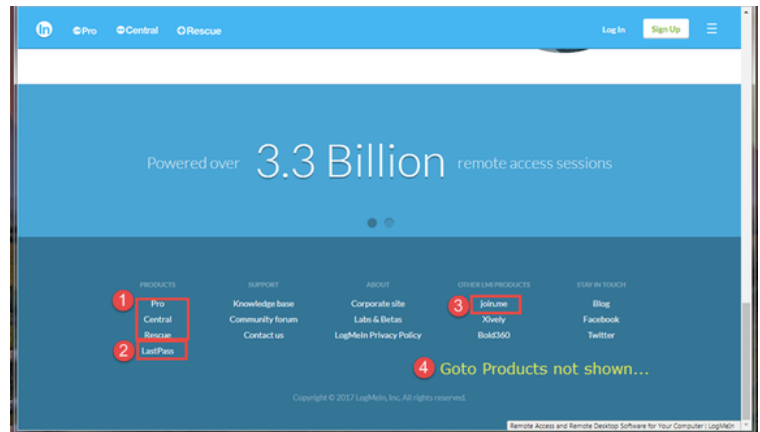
In Pro Central Rescue

Log In Sign Up

Powered over 3.3 Billion remote access sessions

PRODUCTS
1 Pro
Central
Rescue
2 LastPass

SUPPORT
Knowledge base
Community forum
Contact us

ABOUT
Corporate site
Labs & Betas
LogMeIn Privacy Policy

OTHER LMI PRODUCTS
3 join.me
Xively
Bold360

STAY IN TOUCH
Blog
Facebook
Twitter

4 Goto Products not shown...

Copyright © 2017 LogMeIn, Inc. All rights reserved.

Remote Access and Remote Desktop Software for Your Computer | LogMeIn